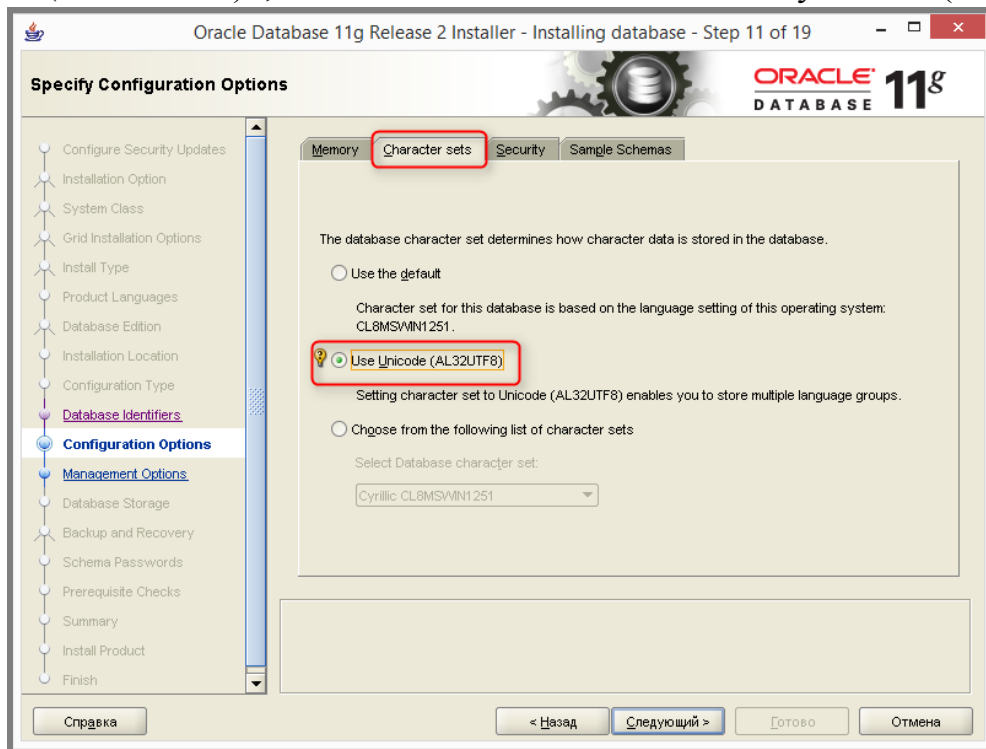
Oracle Database 11g Release 2 Installer - Installing database - Step 11 of 19

Specify Configuration Options

ORACLE DATABASE 11g

Configure Security Updates
Installation Option
System Class
Grid Installation Options
Install Type
Product Languages
Database Edition
Installation Location
Configuration Type
Database Identifiers
Configuration Options
Management Options
Database Storage
Backup and Recovery
Schema Passwords
Prerequisite Checks
Summary
Install Product
Finish

Memory | Character sets | Security | Sample Schemas

The database character set determines how character data is stored in the database.

Use the default

Character set for this database is based on the language setting of this operating system: CL8MSWIN1251.

Use Unicode (AL32UTF8)

Setting character set to Unicode (AL32UTF8) enables you to store multiple language groups.

Choose from the following list of character sets

Select Database character set:

Cyrillic CL8MSWIN1251

Справка

< Назад

Следующий >

Готово

Отмена